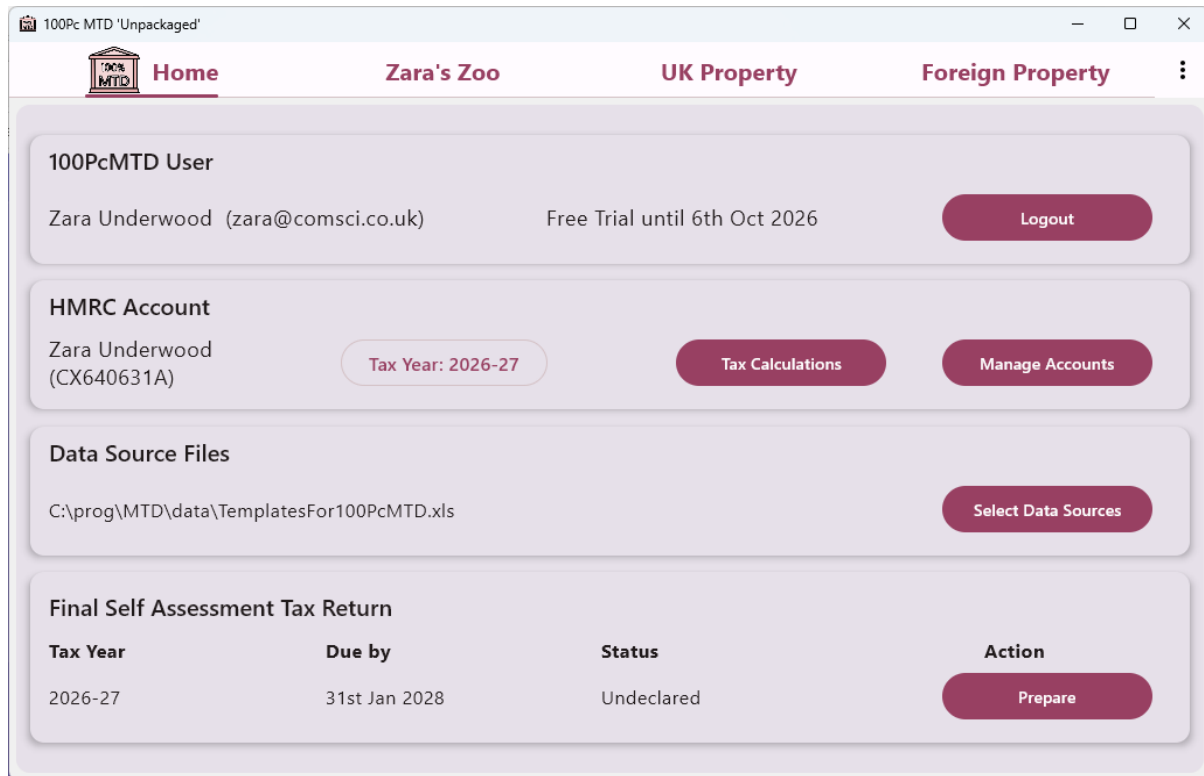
100Pc MTD 'Unpackaged'

100% MTD Home Zara's Zoo UK Property Foreign Property

100PcMTD User

Zara Underwood (zara@comsci.co.uk) Free Trial until 6th Oct 2026 Logout

HMRC Account

Zara Underwood (CX640631A) Tax Year: 2026-27 Tax Calculations Manage Accounts

Data Source Files

C:\prog\MTD\data\TemplatesFor100PcMTD.xls Select Data Sources

Final Self Assessment Tax Return

| Tax Year | Due by | Status | Action |
|---|---|---|---|
| 2026-27 | 31st Jan 2028 | Undeclared | Prepare |